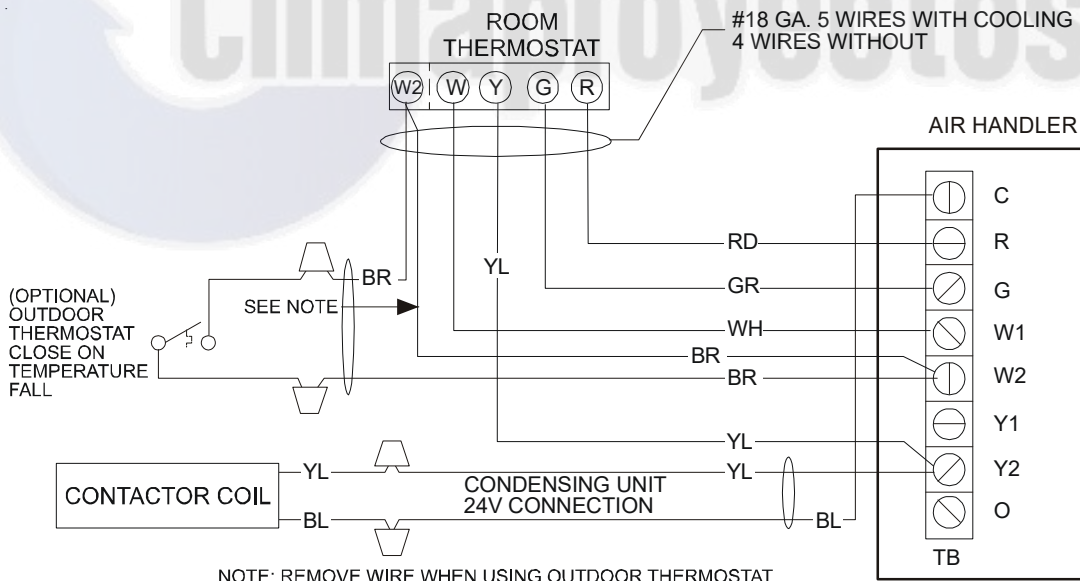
ROOM THERMOSTAT

W2 W Y G R

#18 GA. 5 WIRES WITH COOLING
4 WIRES WITHOUT

AIR HANDLER

C
R
G
W1
W2
Y1
Y2
O
TB

RD
GR
WH
BR
BR
YL
YL
BL

BR
YL

SEE NOTE

(OPTIONAL)
OUTDOOR
THERMOSTAT
CLOSE ON
TEMPERATURE
FALL

CONTACTOR COIL

YL
BL

CONDENSING UNIT
24V CONNECTION

NOTE: REMOVE WIRE WHEN USING OUTDOOR THERMOSTAT